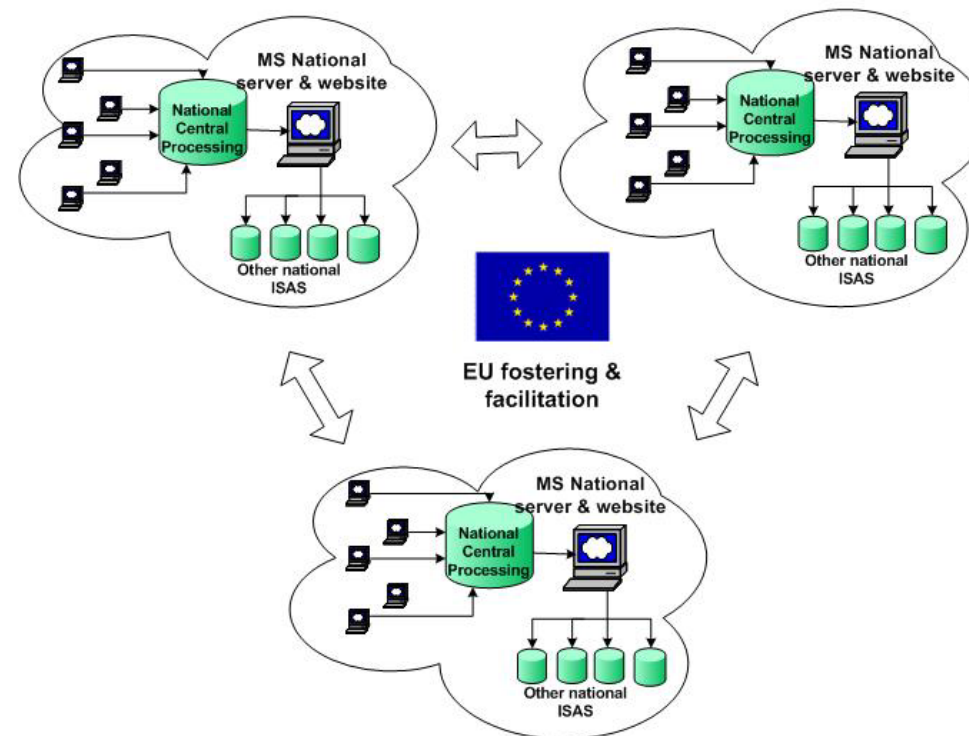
MS National server & website

National Central Processing

Other national ISAS

MS National server & website

National Central Processing

Other national ISAS

EU fostering & facilitation

MS National server & website

National Central Processing

Other national ISAS